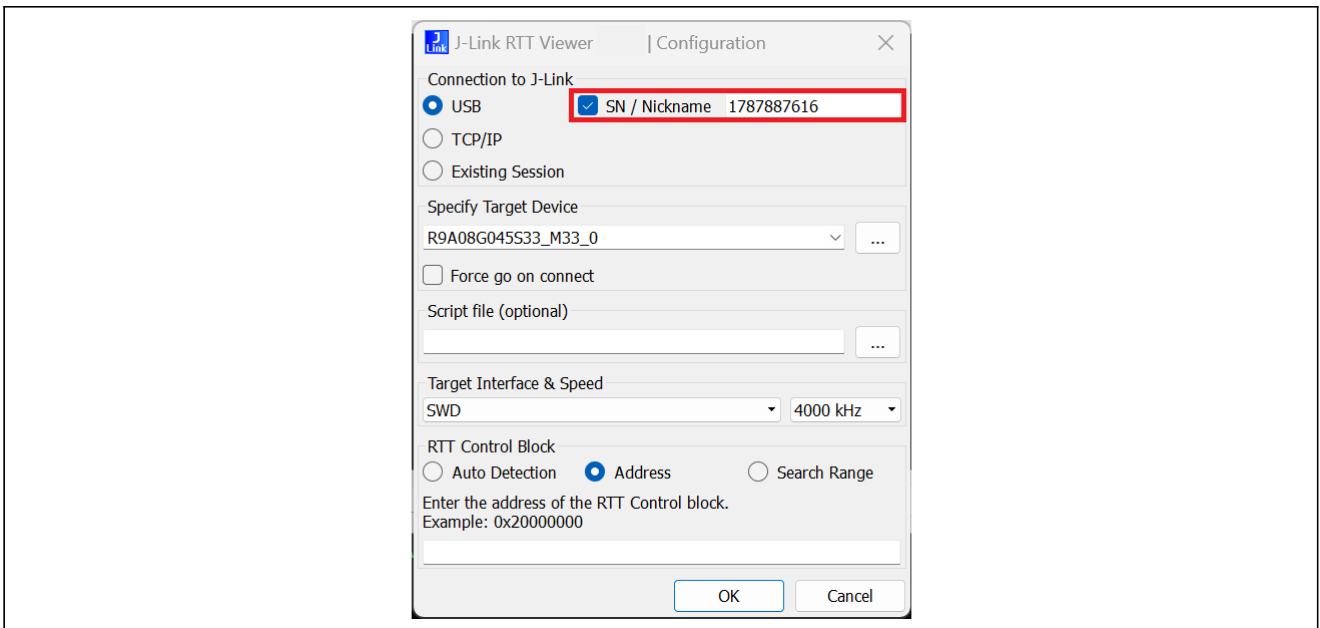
J Link J-Link RTT Viewer | Configuration ×

Connection to J-Link
USB
SN / Nickname 1787887616
TCP/IP
Existing Session

Specify Target Device
R9A08G045S33_M33_0
...
Force go on connect

Script file (optional)
...

Target Interface & Speed
SWD
4000 kHz

RTT Control Block
Auto Detection
Address
Search Range
Enter the address of the RTT Control block.
Example: 0x20000000

OK
Cancel